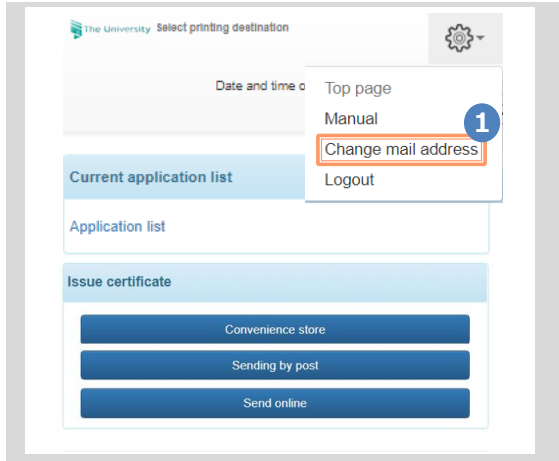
The University Select printing destination

Date and time o

Top page
Manual
1
Change mail address
Logout

Current application list

Application list

Issue certificate

Convenience store
Sending by post
Send online